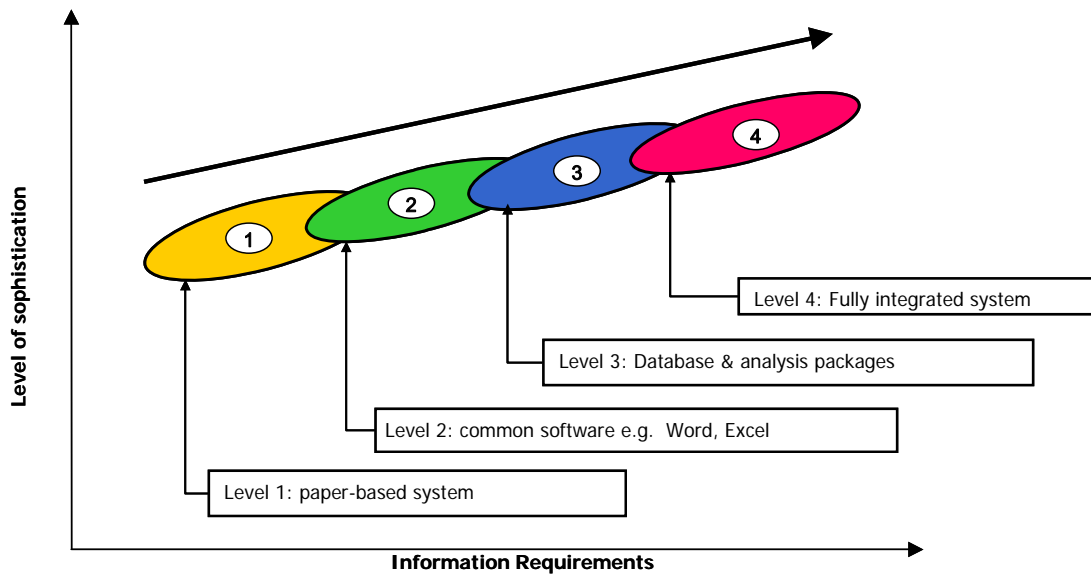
Level of sophistication

4

3

2

1

Level 4: Fully integrated system

Level 3: Database & analysis packages

Level 2: common software e.g. Word, Excel

Level 1: paper-based system

Information Requirements